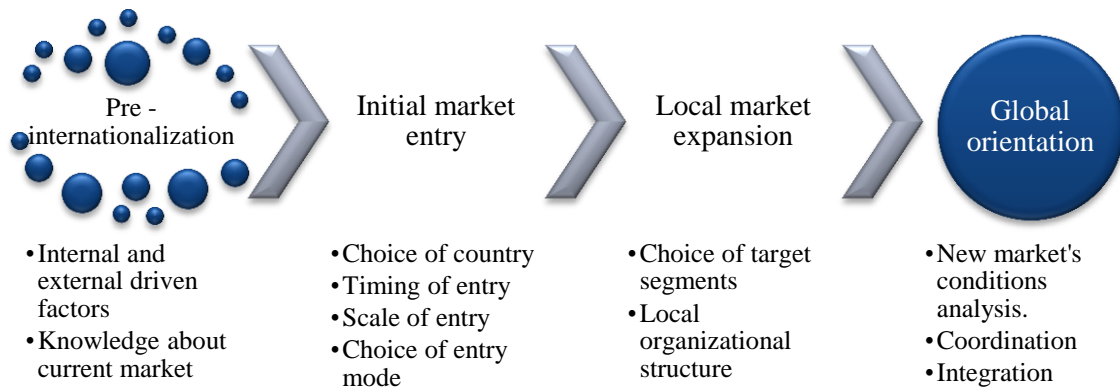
Pre - internationalization

Initial market entry

Local market expansion

Global orientation

•Internal and external driven factors
•Knowledge about current market

•Choice of country
•Timing of entry
•Scale of entry
•Choice of entry mode

•Choice of target segments
•Local organizational structure

•New market's conditions analysis.
•Coordination
•Integration